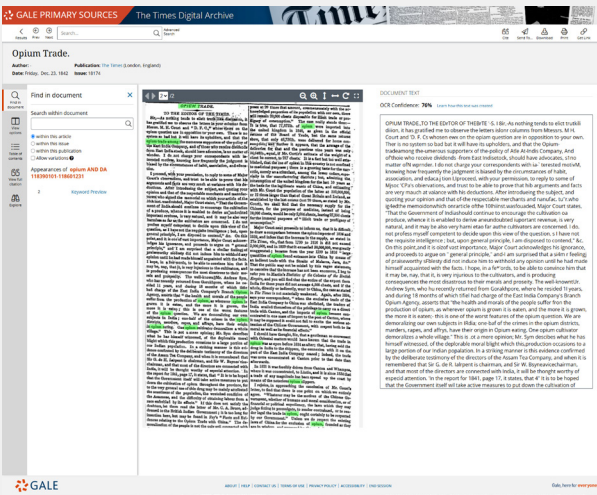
GALE PRIMARY SOURCES | The Times Digital Archive

Previous | Prev | Next | Search | Advanced Search | Cite | Send To | Download | Print | Get Link

Opium Trade.

Author:
Date: Friday, Dec. 23, 1842
Publication: The Times (London, England)
Issue: 18174

Find in document
Search within document
within this article
within this issue
within this publication
Allow variations
Appearances of opium AND DA 118390101-118601231
1 Keyword Preview

DOCUMENT TEXT
OCR Confidence: 76%

OPIUM TRADE,.TO THE EDITOR OF THE TIMES. ' S. I Rir,-As nothing tends to elict truthlli diiion. it has gratified me to observe the letters idoor columns from Messrs, M. H. Court and 'D. F. Cs wtoeon ewe on the opium question are in opposition to your own. There is no system so bad but it will have its upholders, and that the Opium-tradeamog the uanerous supporters of the policy of Ade A-indis Company, And ofthose who rcoeive dividends from East Indiestock, should have advocates, s'rno matter o'N eperiote. I do not charge your correspondents with ia interested motiveI, knowing how frequently the judgement is biassed by the circumstance of habit, association, and educa,j ion I proceed, with your permission, to reply to some of Mjsor. V.Pa's observations, and trust to be able to prove that his arguments and facts are very much at vaiance with his deductions. After introducing the subject, and quoting your opinion and that of the respectable merchants and ruinufac. tu'r who ighedthe memorialtonorth rieroti're ofthe 10thstnt wardusbd, Major Court rays, "That the Government of Indiashould continue to encourage the cultivation oa produce, whereve it is enabled to derive anundoubted largeriaet revenue, is very natural, and it may be also very hami etan for asthe cultivators are concerned. I do. not profess myself competent to decide upon this view of the question. s I have not the requisite intelligence ; but, upon general principle, I am disposed to contend," &c. On this point,and it is ciod vast importance, Major Court acknowledges his ignorance, and proceeds to argue on ' general principle,' and I am surprised that a sIm r feeling of praiseworthy diflidericy did not induce him to withhold any opinion until he had made himself acquainted with the facts. I hope, in a fir^ority, to be able to convince him that it may be, nay, that it, is very injurious to the cultivators, and is producing consequences the most disastrous to their morals and property. The well-knownLt. Andrew Sym, who recently returned from Gorakhpore, where he resided 11 years, and during 18 months of which tillel had charge of the East India Company's Bengal Opium Agency, asserts that "the health and morals of the people suffer from the production of opium, as wherever opium is grown it is eaten, and the more it is grown, the more it is eaten ; this is one of the worst features of the opium question. We are demoralizing our own subjects in IRdia; one-half of the crimes in the opium districts, murders, rapes, and affrays, have their origin in Opium eating. One opium cultivator demoralizes a whole village." This is .ot a mere opinion; Mr. Sym describes what he has himself witnessed, of the deplorable moral blight which this evil occasions to a large portion of our Indian population. In a striking manner is this evidence confirmed by the deliberate testimony of the directors of the Assam Tea Company, and when it is remembered that Sir G. de H. Larpent is chairman, and Sir W. Bryanoneschiarman, and that most of the directors are connected with India, it will be thought worthy of espcd attention. 'In the report of 1841. (page 17, it states, that #" it is to be hoped that the Government itself will take active measures to put down the cultivation of

GALE | a Cengage Company
ABOUT | HELP | CONTACT US | TERMS OF USE | PRIVACY POLICY | ACCESSIBILITY | END SESSION
Gale, here for everyone